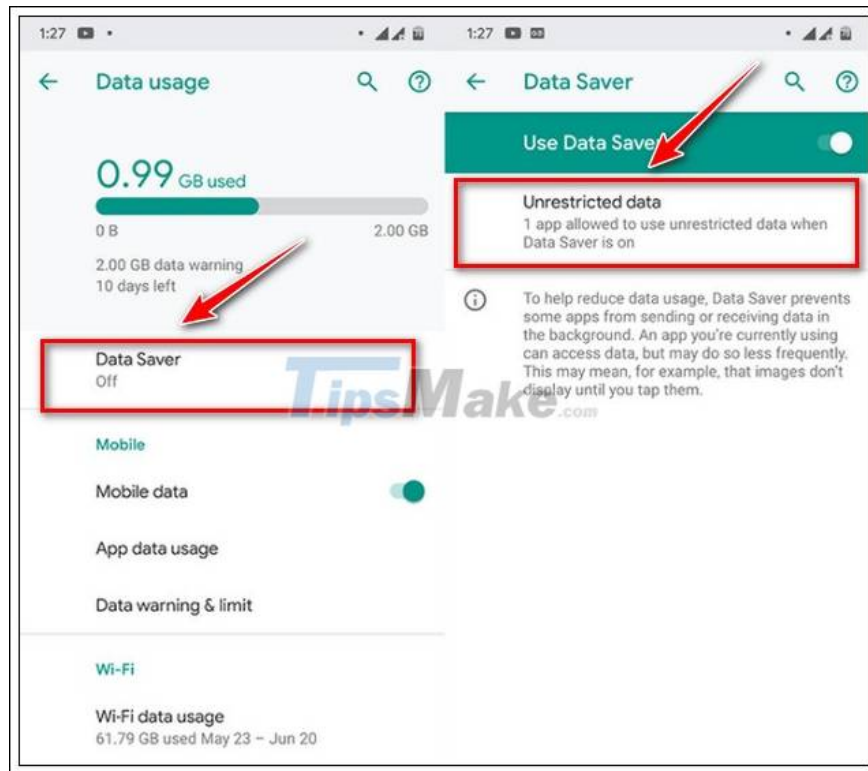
1:27

Data usage

0.99 GB used

0 B

2.00 GB

2.00 GB data warning
10 days left

Data Saver
Off

Mobile

Mobile data

App data usage

Data warning & limit

Wi-Fi

Wi-Fi data usage
61.79 GB used May 23 – Jun 20

1:27

Data Saver

Use Data Saver

Unrestricted data
1 app allowed to use unrestricted data when Data Saver is on

To help reduce data usage, Data Saver prevents some apps from sending or receiving data in the background. An app you're currently using can access data, but may do so less frequently. This may mean, for example, that images don't display until you tap them.

TipsMake.com